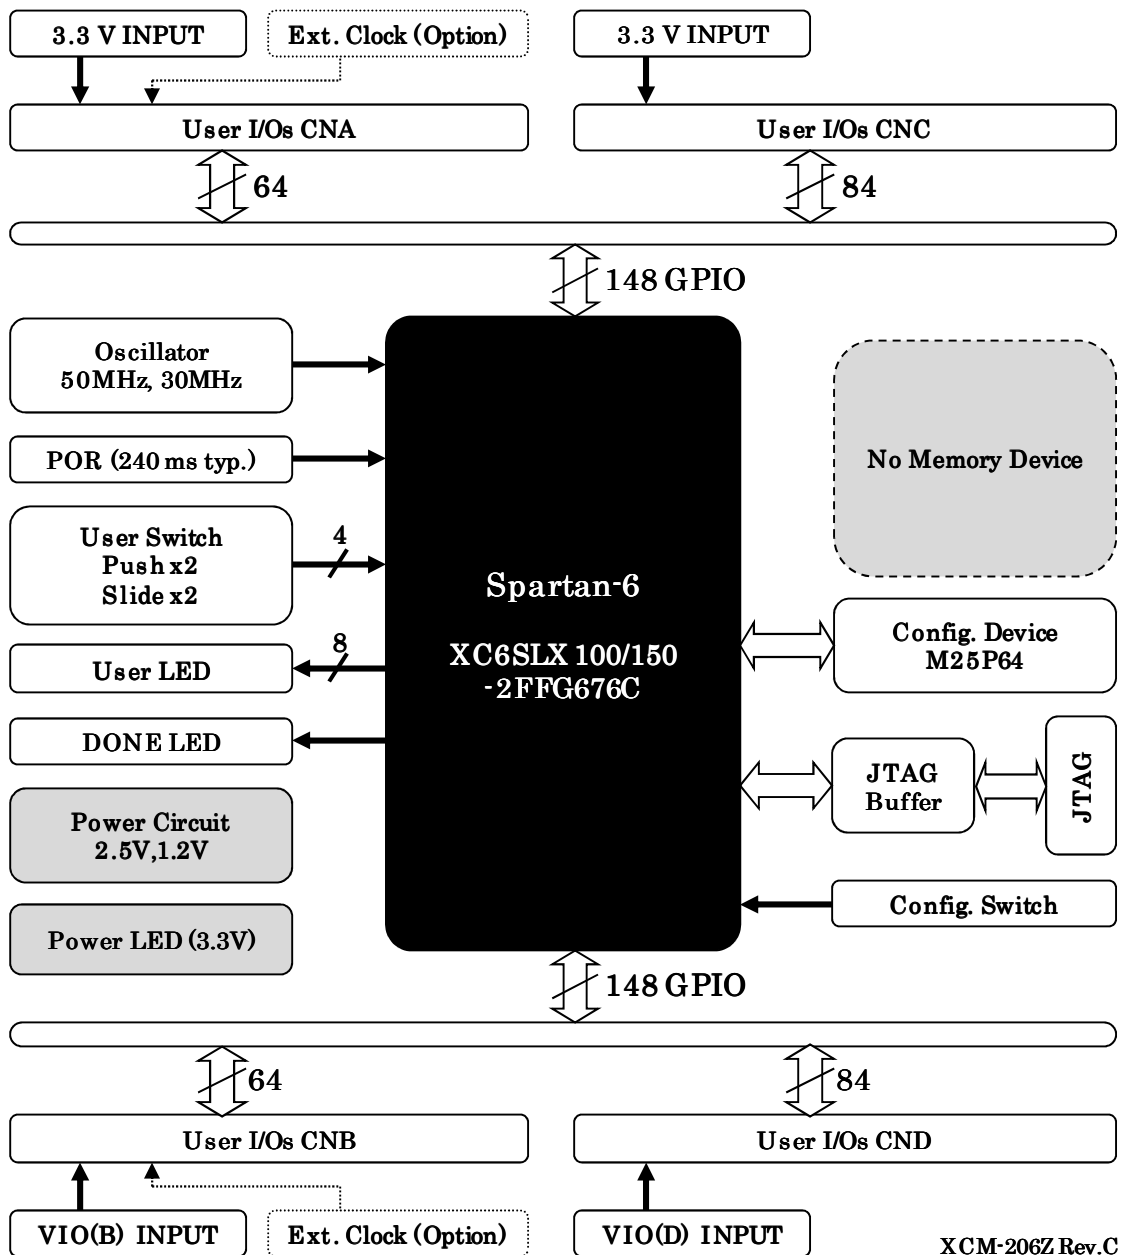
3.3 V INPUT

Ext. Clock (Option)

3.3 V INPUT

User I/Os CNA

User I/Os CNC

64

84

148 GPIO

Oscillator
50MHz, 30MHz

POR (240 ms typ.)

User Switch
Push x2
Slide x2

4

User LED

8

DONE LED

Power Circuit
2.5V,1.2V

Power LED (3.3V)

Spartan-6

XC6SLX 100/150
-2FFG676C

No Memory Device

Config. Device
M25P64

JTAG
Buffer

JTAG

Config. Switch

148 GPIO

64

84

User I/Os CNB

User I/Os CND

VIO(B) INPUT

Ext. Clock (Option)

VIO(D) INPUT

XCM-206Z Rev.C